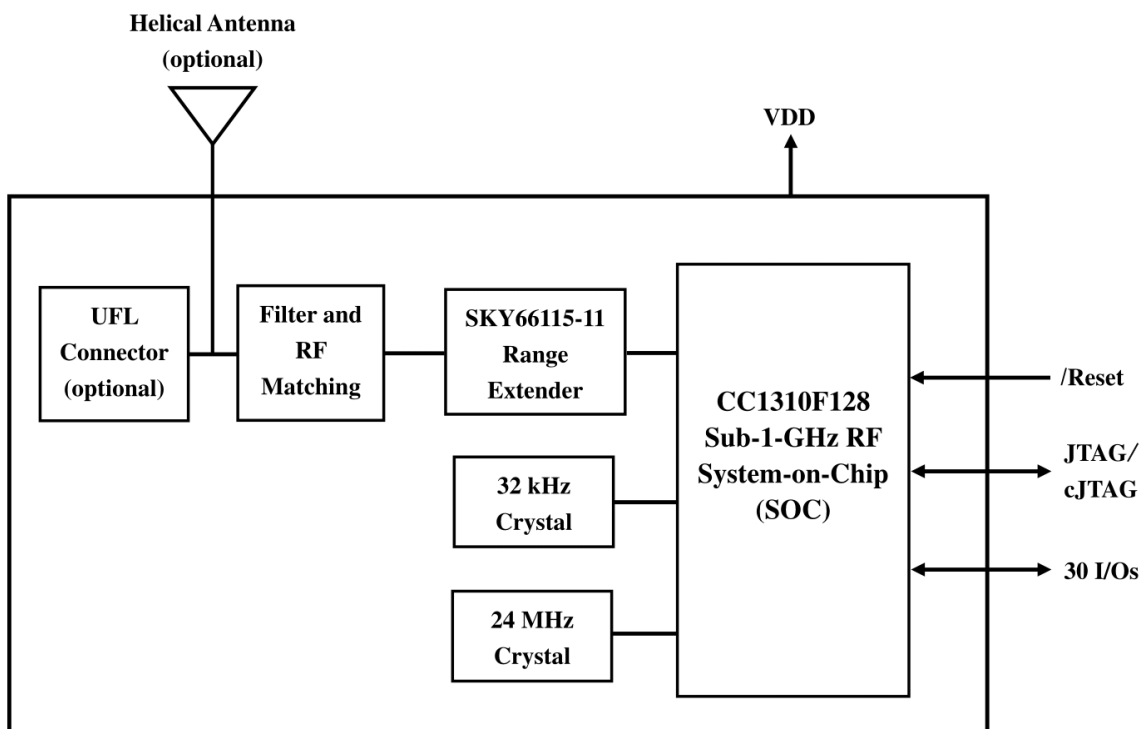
Helical Antenna
(optional)

VDD

UFL
Connector
(optional)

Filter and
RF
Matching

SKY66115-11
Range
Extender

CC1310F128
Sub-1-GHz RF
System-on-Chip
(SOC)

32 kHz
Crystal

24 MHz
Crystal

/Reset

JTAG/
cJTAG

30 I/Os